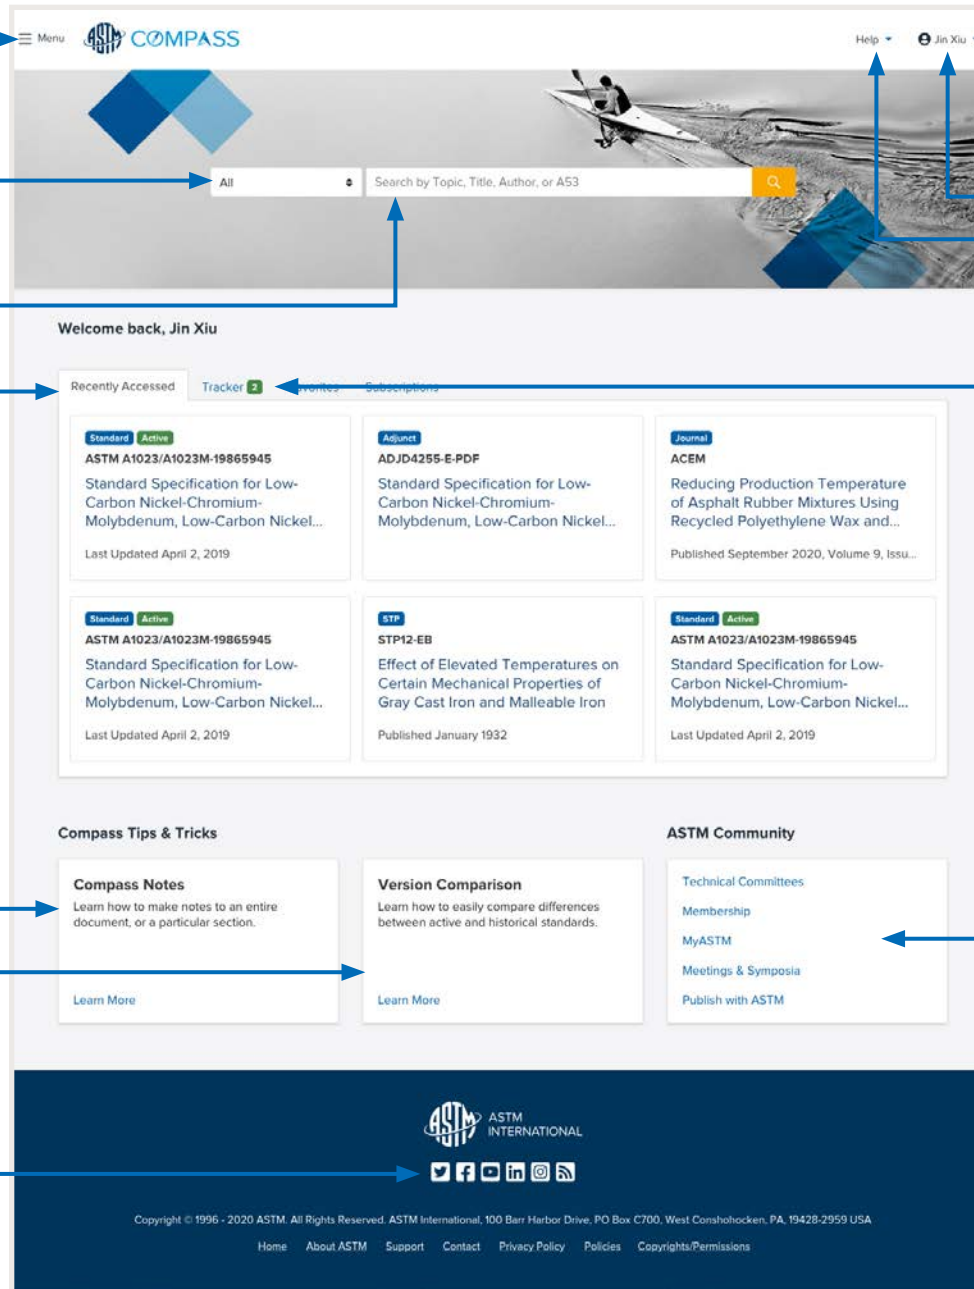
Menu COMPASS

Help Jin Xiu

All

Search by Topic, Title, Author, or A53

Welcome back, Jin Xiu

Recently Accessed Tracker 2 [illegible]vorites Subscriptions

Standard Active
ASTM A1023/A1023M-19865945
Standard Specification for Low-Carbon Nickel-Chromium-Molybdenum, Low-Carbon Nickel...
Last Updated April 2, 2019

Adjunct
ADJD4255-E-PDF
Standard Specification for Low-Carbon Nickel-Chromium-Molybdenum, Low-Carbon Nickel...

Journal
ACEM
Reducing Production Temperature of Asphalt Rubber Mixtures Using Recycled Polyethylene Wax and...
Published September 2020, Volume 9, Issu...

Standard Active
ASTM A1023/A1023M-19865945
Standard Specification for Low-Carbon Nickel-Chromium-Molybdenum, Low-Carbon Nickel...
Last Updated April 2, 2019

STP
STP12-EB
Effect of Elevated Temperatures on Certain Mechanical Properties of Gray Cast Iron and Malleable Iron
Published January 1932

Standard Active
ASTM A1023/A1023M-19865945
Standard Specification for Low-Carbon Nickel-Chromium-Molybdenum, Low-Carbon Nickel...
Last Updated April 2, 2019

Compass Tips & Tricks

Compass Notes
Learn how to make notes to an entire document, or a particular section.
Learn More

Version Comparison
Learn how to easily compare differences between active and historical standards.
Learn More

ASTM Community

Technical Committees
Membership
MyASTM
Meetings & Symposia
Publish with ASTM

ASTM INTERNATIONAL

Copyright © 1996 - 2020 ASTM. All Rights Reserved. ASTM International, 100 Barr Harbor Drive, PO Box C700, West Conshohocken, PA, 19428-2959 USA

Home About ASTM Support Contact Privacy Policy Policies Copyrights/Permissions